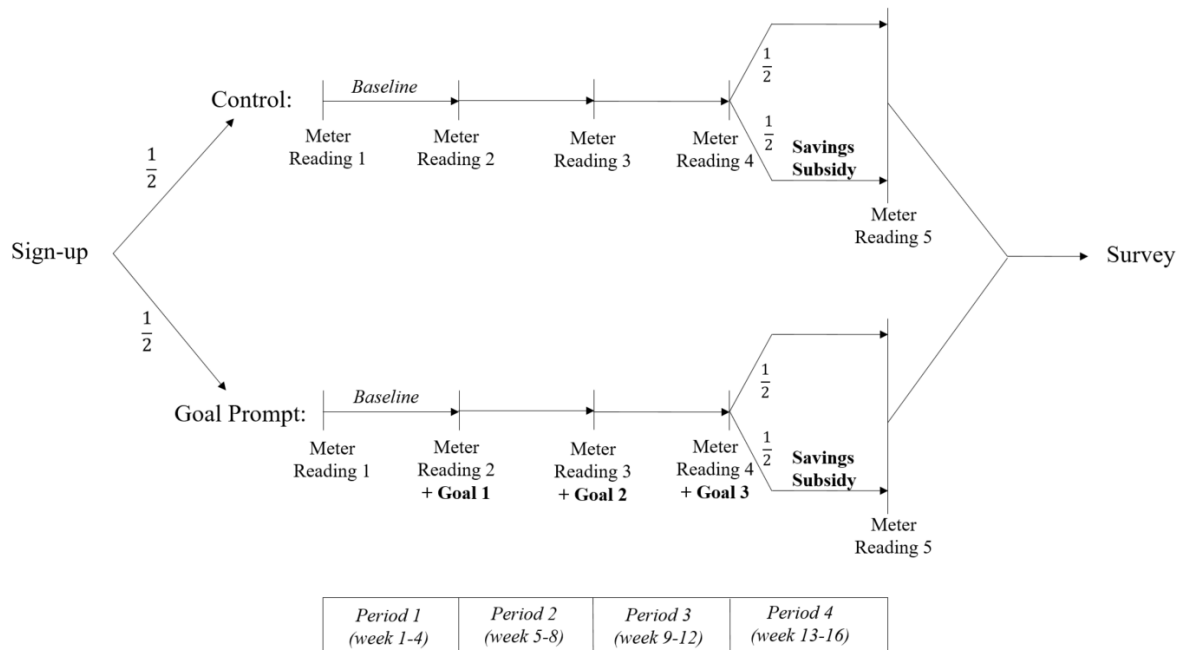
Control:

Baseline

$\frac{1}{2}$

$\frac{1}{2}$

Meter Reading 1

Meter Reading 2

Meter Reading 3

Meter Reading 4

$\frac{1}{2}$

Savings Subsidy

Meter Reading 5

Sign-up

Survey

$\frac{1}{2}$

Goal Prompt:

Baseline

$\frac{1}{2}$

Meter Reading 1

Meter Reading 2 + Goal 1

Meter Reading 3 + Goal 2

Meter Reading 4 + Goal 3

$\frac{1}{2}$

Savings Subsidy

Meter Reading 5

| Period 1 (week 1-4) | Period 2 (week 5-8) | Period 3 (week 9-12) | Period 4 (week 13-16) |
|---|---|---|---|